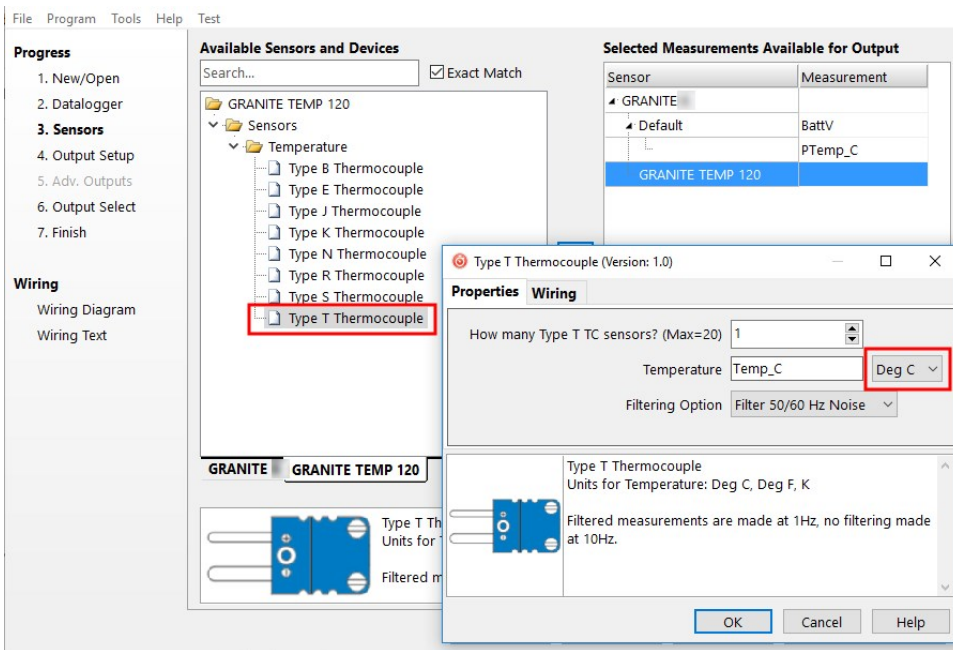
File Program Tools Help Test

Progress
1. New/Open
2. Datalogger
3. Sensors
4. Output Setup
5. Adv. Outputs
6. Output Select
7. Finish

Wiring
Wiring Diagram
Wiring Text

Available Sensors and Devices
Search...
Exact Match
GRANITE TEMP 120
Sensors
Temperature
Type B Thermocouple
Type E Thermocouple
Type J Thermocouple
Type K Thermocouple
Type N Thermocouple
Type R Thermocouple
Type S Thermocouple
Type T Thermocouple

GRANITE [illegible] GRANITE TEMP 120

Type T Th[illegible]
Units for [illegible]
Filtered m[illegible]

Selected Measurements Available for Output

| Sensor | Measurement |
|---|---|
| GRANITE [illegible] | |
| Default | BattV |
| | PTemp_C |
| GRANITE TEMP 120 | |

Type T Thermocouple (Version: 1.0)
Properties Wiring
How many Type T TC sensors? (Max=20) 1
Temperature Temp_C Deg C
Filtering Option Filter 50/60 Hz Noise

Type T Thermocouple
Units for Temperature: Deg C, Deg F, K

Filtered measurements are made at 1Hz, no filtering made at 10Hz.

OK Cancel Help